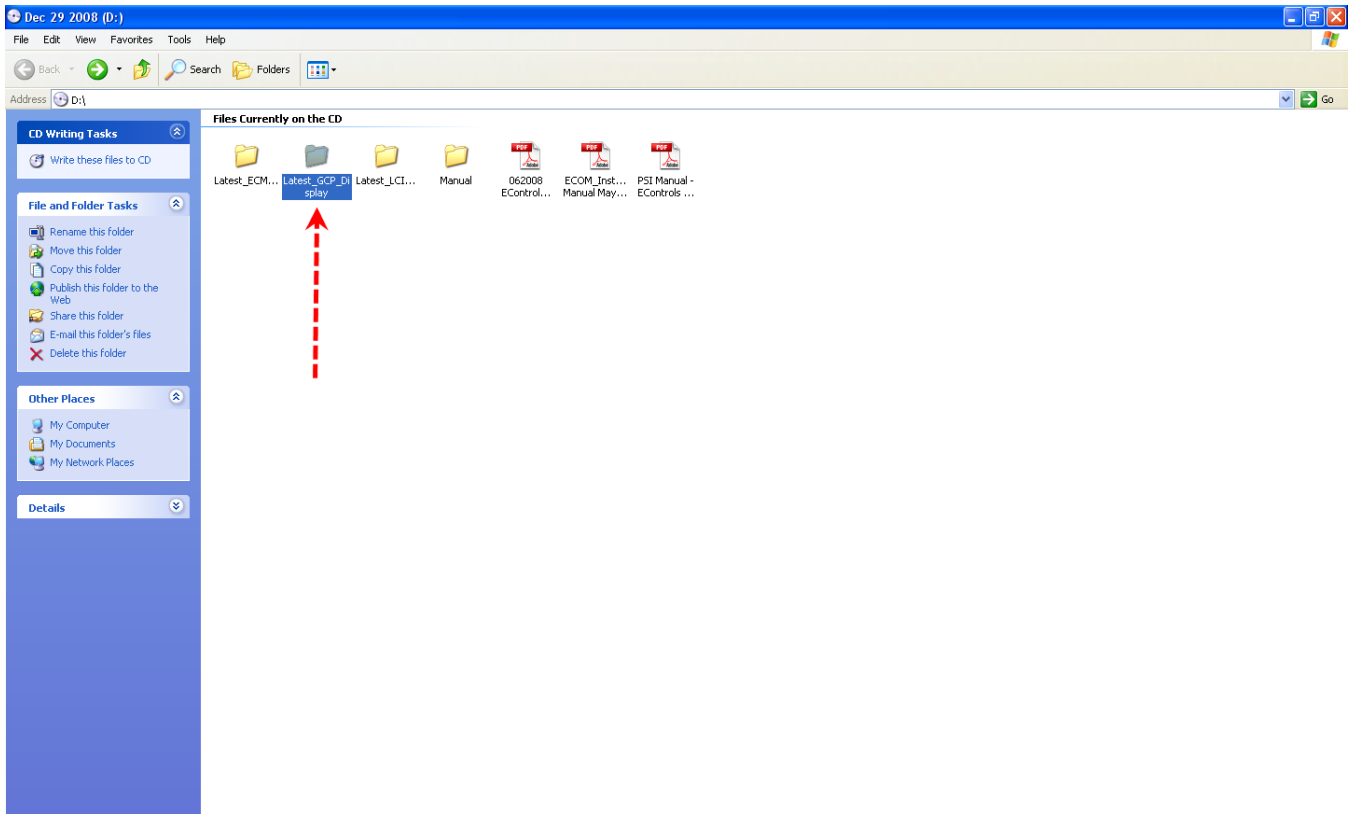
Dec 29 2008 (D:)

File Edit View Favorites Tools Help

Back Search Folders

Address D:\

Go

CD Writing Tasks

Write these files to CD

File and Folder Tasks

Rename this folder
Move this folder
Copy this folder
Publish this folder to the Web
Share this folder
E-mail this folder's files
Delete this folder

Other Places

My Computer
My Documents
My Network Places

Details

Files Currently on the CD

Latest_ECM...
Latest_GCP_Display
Latest_LCI...
Manual
062008 EControl...
ECOM_Inst... Manual May...
PSI Manual - EControls ...